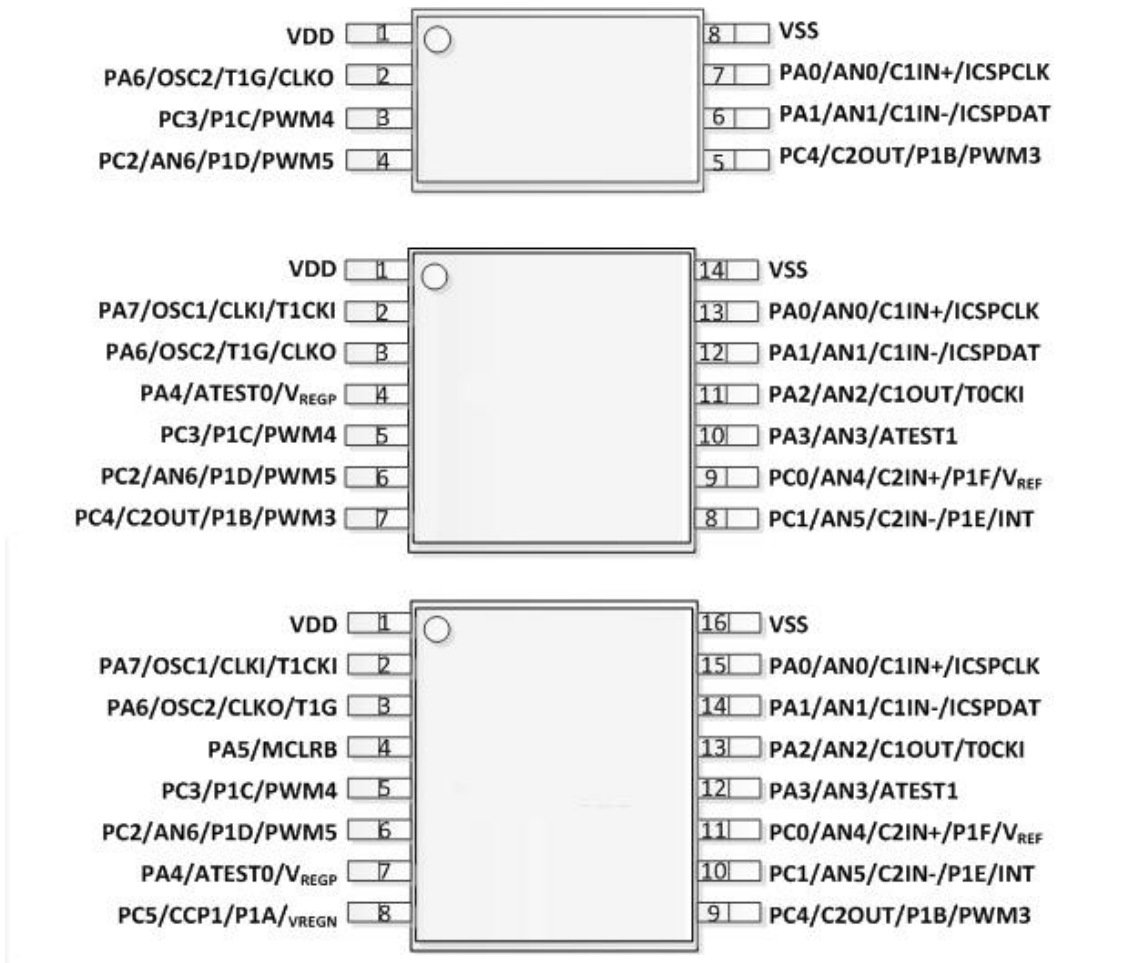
VDD 1
PA6/OSC2/T1G/CLKO 2
PC3/P1C/PWM4 3
PC2/AN6/P1D/PWM5 4
8 VSS
7 PA0/AN0/C1IN+/ICSPCLK
6 PA1/AN1/C1IN-/ICSPDAT
5 PC4/C2OUT/P1B/PWM3

VDD 1
PA7/OSC1/CLKI/T1CKI 2
PA6/OSC2/T1G/CLKO 3
PA4/ATEST0/$V_{REGP}$ 4
PC3/P1C/PWM4 5
PC2/AN6/P1D/PWM5 6
PC4/C2OUT/P1B/PWM3 7
14 VSS
13 PA0/AN0/C1IN+/ICSPCLK
12 PA1/AN1/C1IN-/ICSPDAT
11 PA2/AN2/C1OUT/T0CKI
10 PA3/AN3/ATEST1
9 PC0/AN4/C2IN+/P1F/$V_{REF}$
8 PC1/AN5/C2IN-/P1E/INT

VDD 1
PA7/OSC1/CLKI/T1CKI 2
PA6/OSC2/CLKO/T1G 3
PA5/MCLRB 4
PC3/P1C/PWM4 5
PC2/AN6/P1D/PWM5 6
PA4/ATEST0/$V_{REGP}$ 7
PC5/CCP1/P1A/$_{VREGN}$ 8
16 VSS
15 PA0/AN0/C1IN+/ICSPCLK
14 PA1/AN1/C1IN-/ICSPDAT
13 PA2/AN2/C1OUT/T0CKI
12 PA3/AN3/ATEST1
11 PC0/AN4/C2IN+/P1F/$V_{REF}$
10 PC1/AN5/C2IN-/P1E/INT
9 PC4/C2OUT/P1B/PWM3